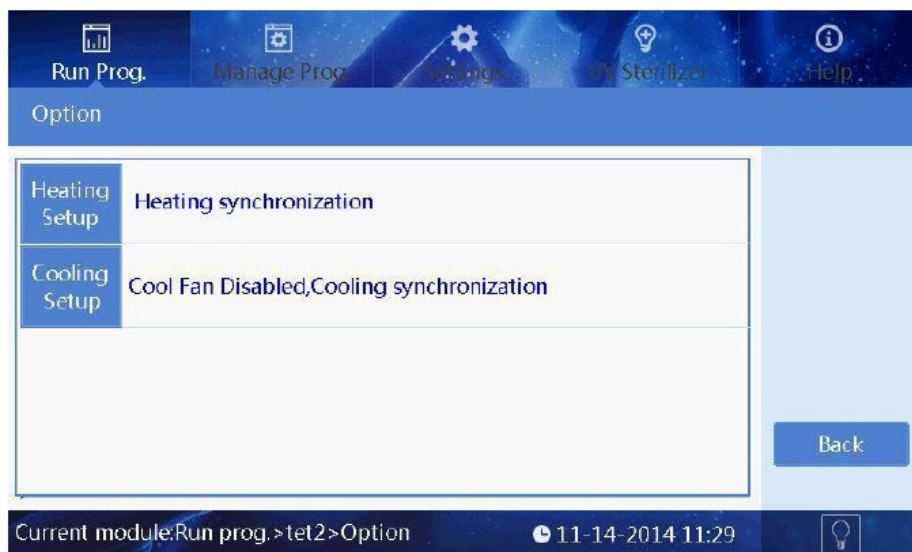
Run Prog.

Manage Prog.

Settings

UV Sterilizer

Help

Option

| Heating Setup | Heating synchronization |
|---|---|
| Cooling Setup | Cool Fan Disabled,Cooling synchronization |

Back

Current module:Run prog.>tet2>Option

11-14-2014 11:29